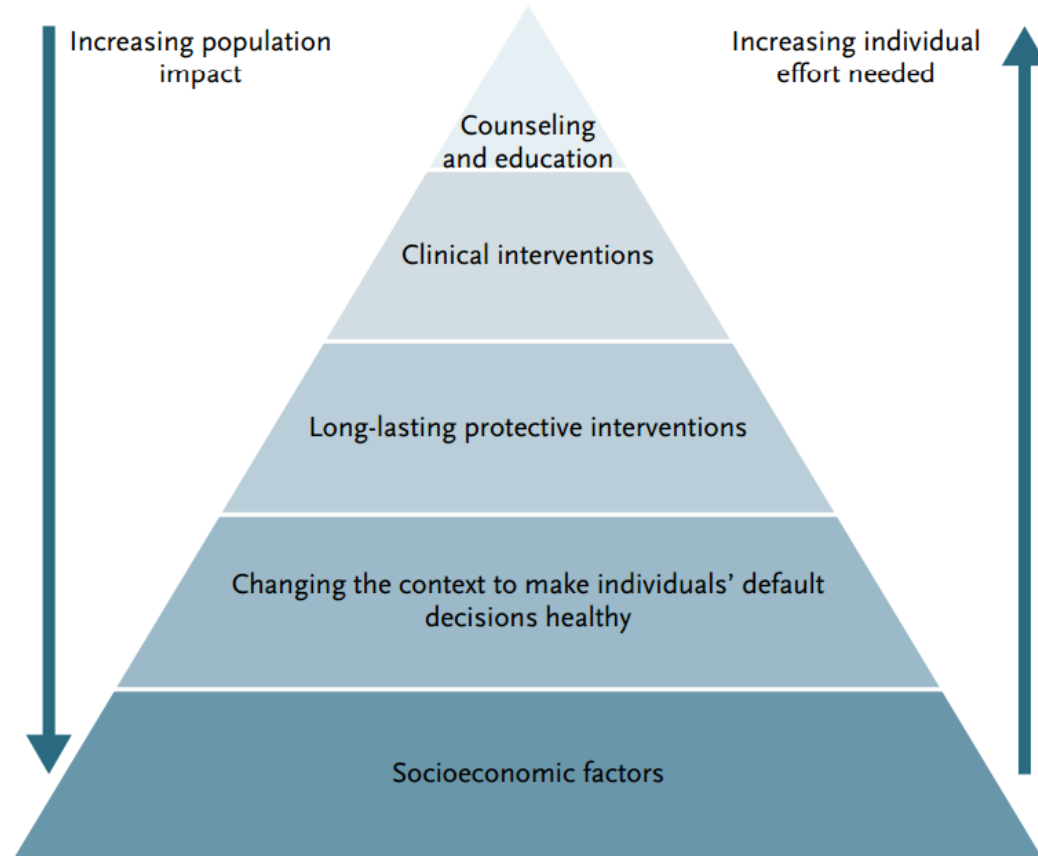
Increasing population impact

Increasing individual effort needed

Counseling and education

Clinical interventions

Long-lasting protective interventions

Changing the context to make individuals' default decisions healthy

Socioeconomic factors